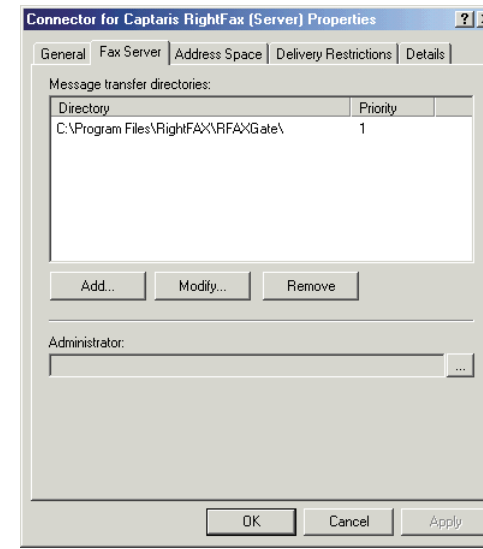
Connector for Captaris RightFax (Server) Properties ?

General | Fax Server | Address Space | Delivery Restrictions | Details

Message transfer directories:

| Directory | Priority |
|---|---|
| C:\Program Files\RightFAX\RFAXGate\ | 1 |

Add... Modify... Remove

Administrator:

...

OK Cancel Apply